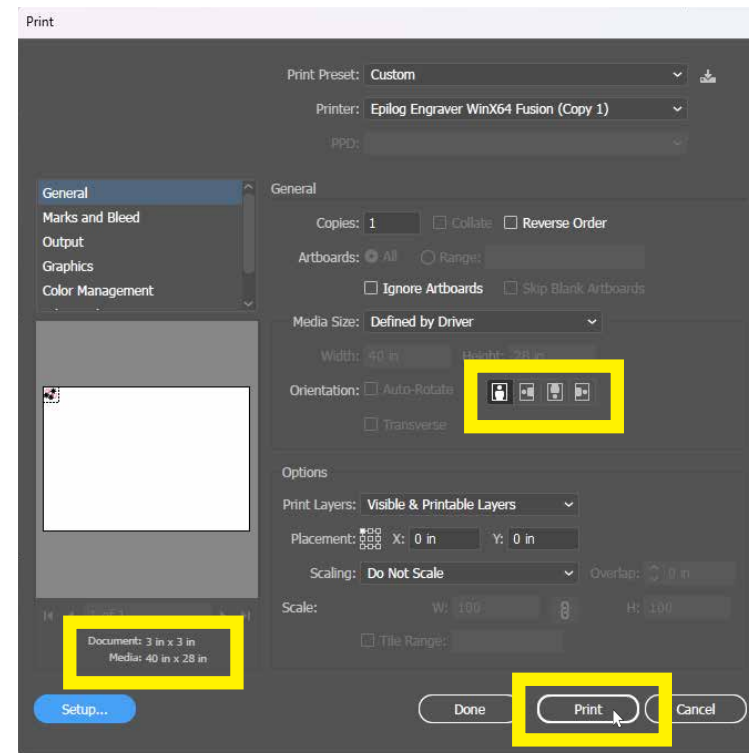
Print

Print Preset: Custom

Printer: Epilog Engraver WinX64 Fusion (Copy 1)

PPD:

General
Marks and Bleed
Output
Graphics
Color Management

General

Copies: 1 Collate Reverse Order

Artboards: All Range:

Ignore Artboards Skip Blank Artboards

Media Size: Defined by Driver

Width: 40 in Height: 28 in

Orientation: Auto-Rotate

Transverse

Options

Print Layers: Visible & Printable Layers

Placement: X: 0 in Y: 0 in

Scaling: Do Not Scale Overlap: 0 in

Scale: W: 100 H: 100

Tile Range:

1 of 1

Document: 3 in x 3 in
Media: 40 in x 28 in

Setup...

Done Print Cancel